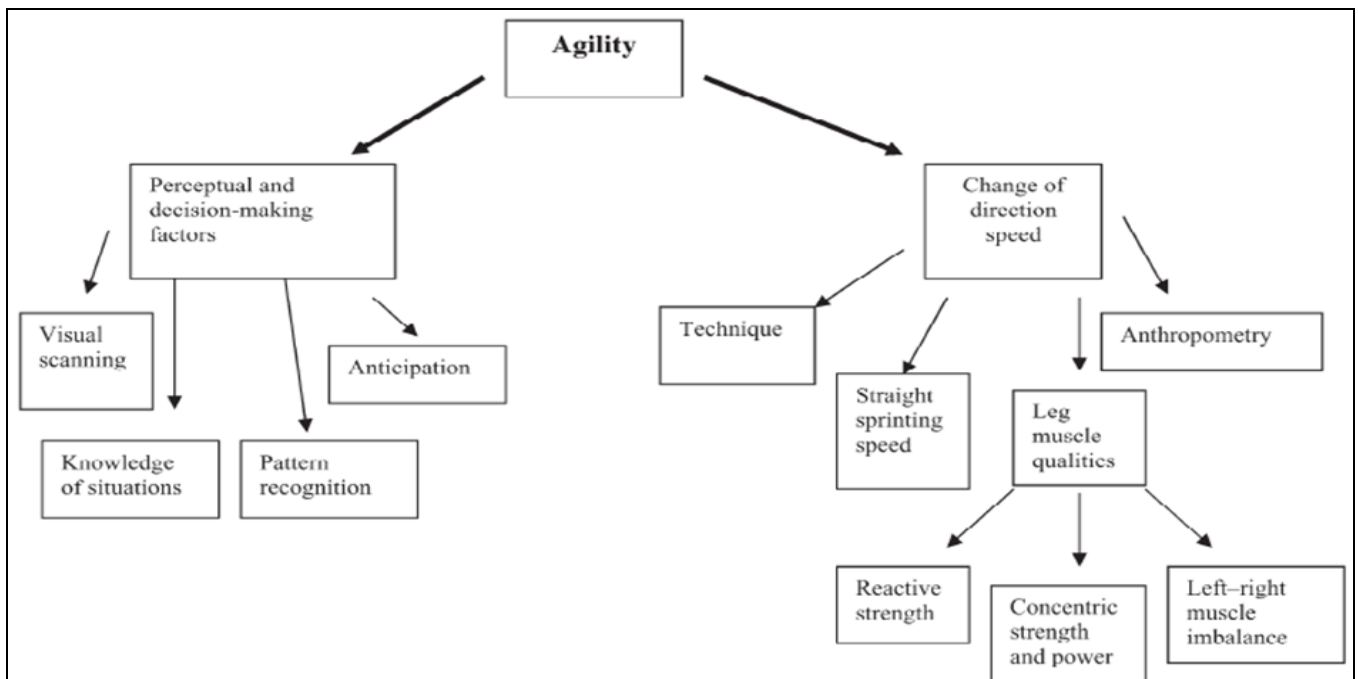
Agility

Perceptual and decision-making factors

Visual scanning

Knowledge of situations

Pattern recognition

Anticipation

Change of direction speed

Technique

Straight sprinting speed

Leg muscle qualities

Anthropometry

Reactive strength

Concentric strength and power

Left–right muscle imbalance